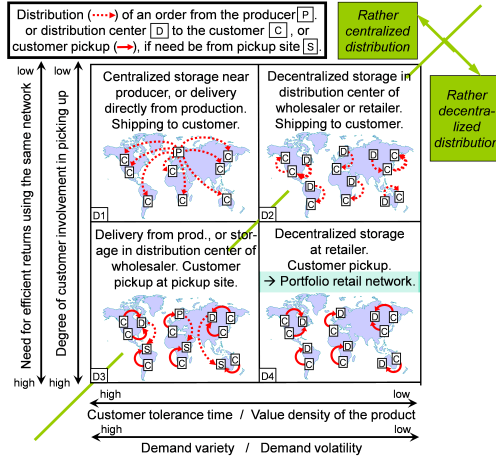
Distribution (·······➝) of an order from the producer P. or distribution center D to the customer C, or customer pickup (➝), if need be from pickup site S.

Rather centralized distribution

Rather decentralized distribution

Need for efficient returns using the same network

Degree of customer involvement in picking up

low

low

high

high

Centralized storage near producer, or delivery directly from production. Shipping to customer.

P C C C C C C

D1

Decentralized storage in distribution center of wholesaler or retailer. Shipping to customer.

D C C D C D C C D C C C

D2

Delivery from prod., or storage in distribution center of wholesaler. Customer pickup at pickup site.

P C D C S C D C S C S C

D3

Decentralized storage at retailer. Customer pickup.

→ Portfolio retail network.

D C D C D C C D C

D4

high

low

Customer tolerance time / Value density of the product

high

low

Demand variety / Demand volatility